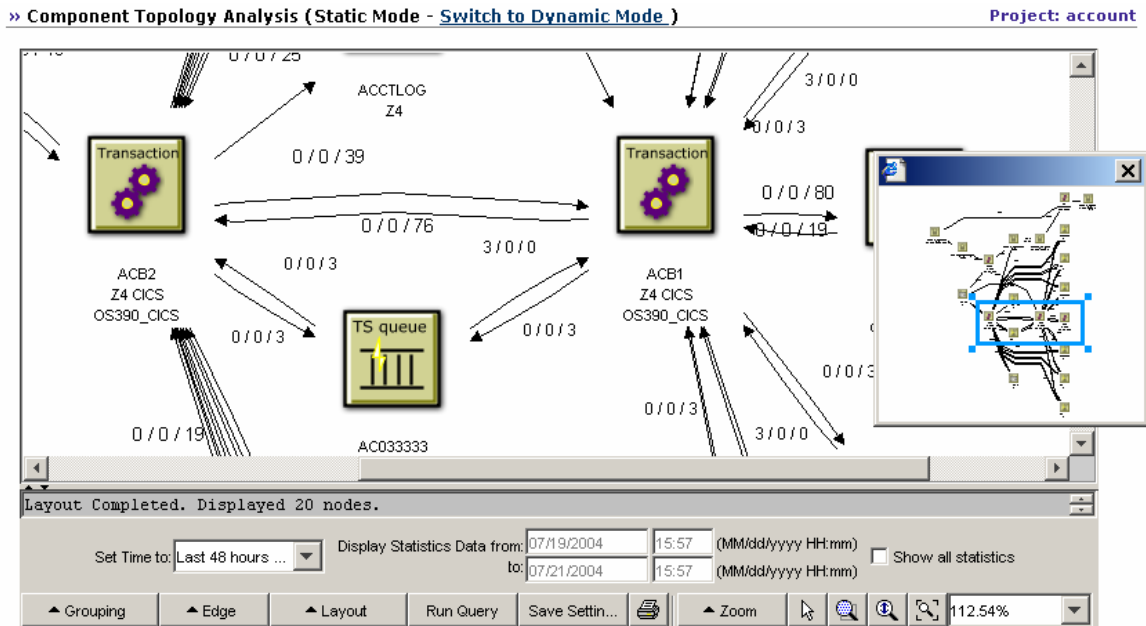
» Component Topology Analysis (Static Mode - Switch to Dynamic Mode ) Project: account

0 / 0 / 25

ACCTLOG
Z4

3 / 0 / 0

0 / 0 / 3

Transaction

0 / 0 / 39

Transaction

0 / 0 / 80

0 / 0 / 19

0 / 0 / 76

3 / 0 / 0

ACB2
Z4 CICS
OS390_CICS

0 / 0 / 3

ACB1
Z4 CICS
OS390_CICS

0 / 0 / 3

TS queue

0 / 0 / 3

0 / 0 / 3

0 / 0 / 19

0 / 0 / 3

3 / 0 / 0

AC033333

Layout Completed. Displayed 20 nodes.

Set Time to: Last 48 hours ...

Display Statistics Data from: 07/19/2004 15:57 (MM/dd/yyyy HH:mm)

to: 07/21/2004 15:57 (MM/dd/yyyy HH:mm)

Show all statistics

Grouping | Edge | Layout | Run Query | Save Settin... | Zoom | 112.54%